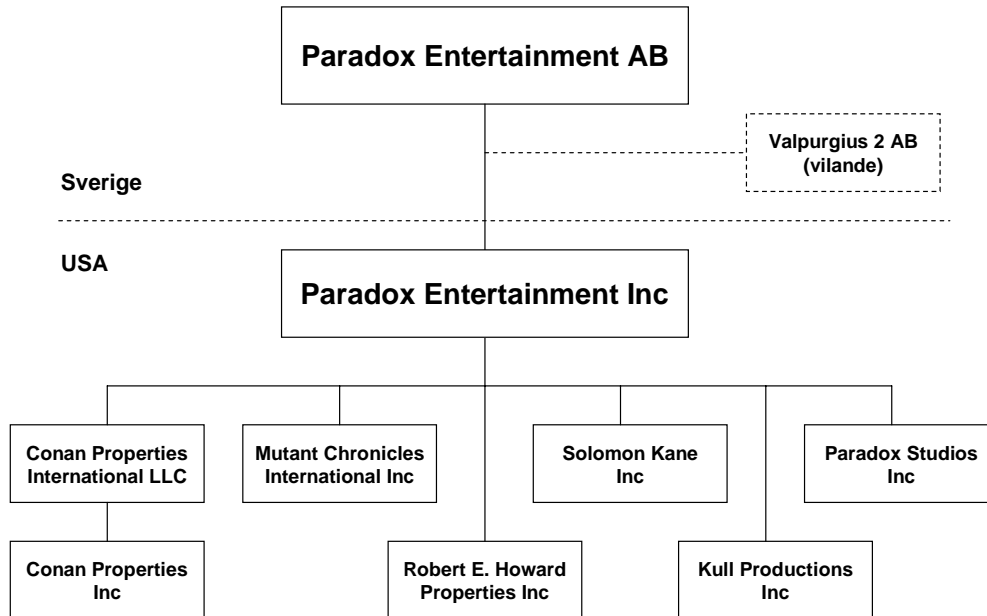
Paradox Entertainment AB

Valpurgius 2 AB
(vilande)

Sverige

USA

Paradox Entertainment Inc

Conan Properties International LLC

Mutant Chronicles International Inc

Solomon Kane Inc

Paradox Studios Inc

Conan Properties Inc

Robert E. Howard Properties Inc

Kull Productions Inc